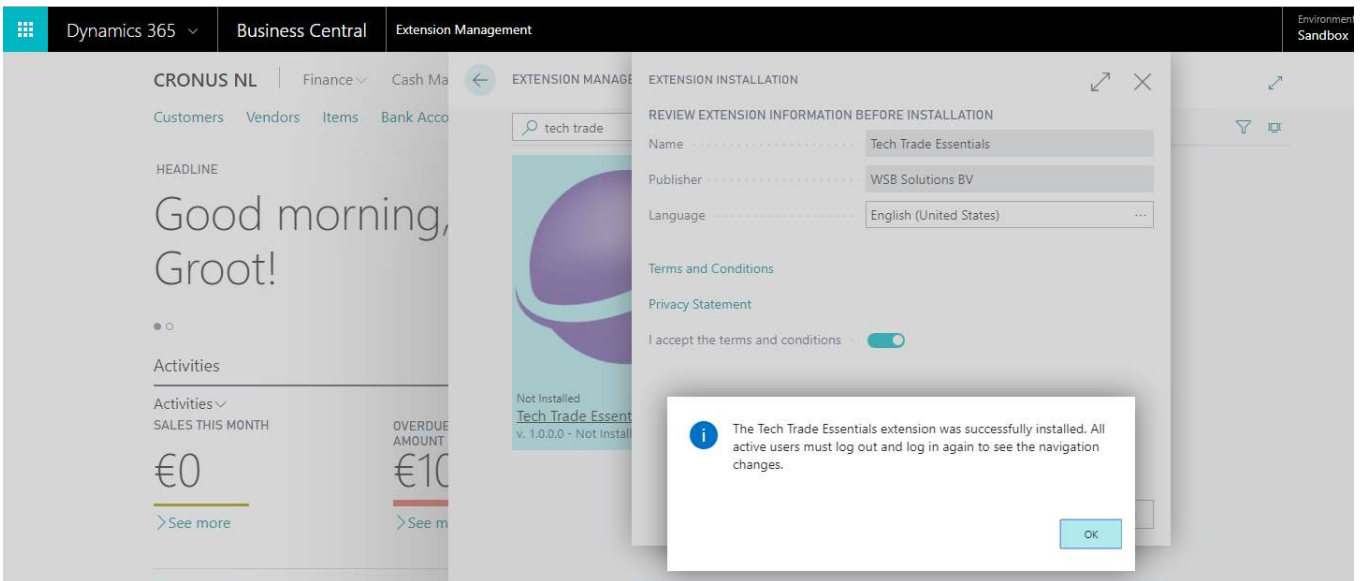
Dynamics 365 | Business Central | Extension Management

Environment
Sandbox

CRONUS NL | Finance | Cash Ma

Customers Vendors Items Bank Acco

HEADLINE

Good morning,
Groot!

Activities

Activities
SALES THIS MONTH

€0

> See more

OVERDUE AMOUNT

€1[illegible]

> See m

EXTENSION MANAGE

tech trade

Not Installed
Tech Trade Essent
v. 1.0.0.0 - Not Install

EXTENSION INSTALLATION

REVIEW EXTENSION INFORMATION BEFORE INSTALLATION

Name Tech Trade Essentials

Publisher WSB Solutions BV

Language English (United States)

Terms and Conditions

Privacy Statement

I accept the terms and conditions

The Tech Trade Essentials extension was successfully installed. All active users must log out and log in again to see the navigation changes.

OK